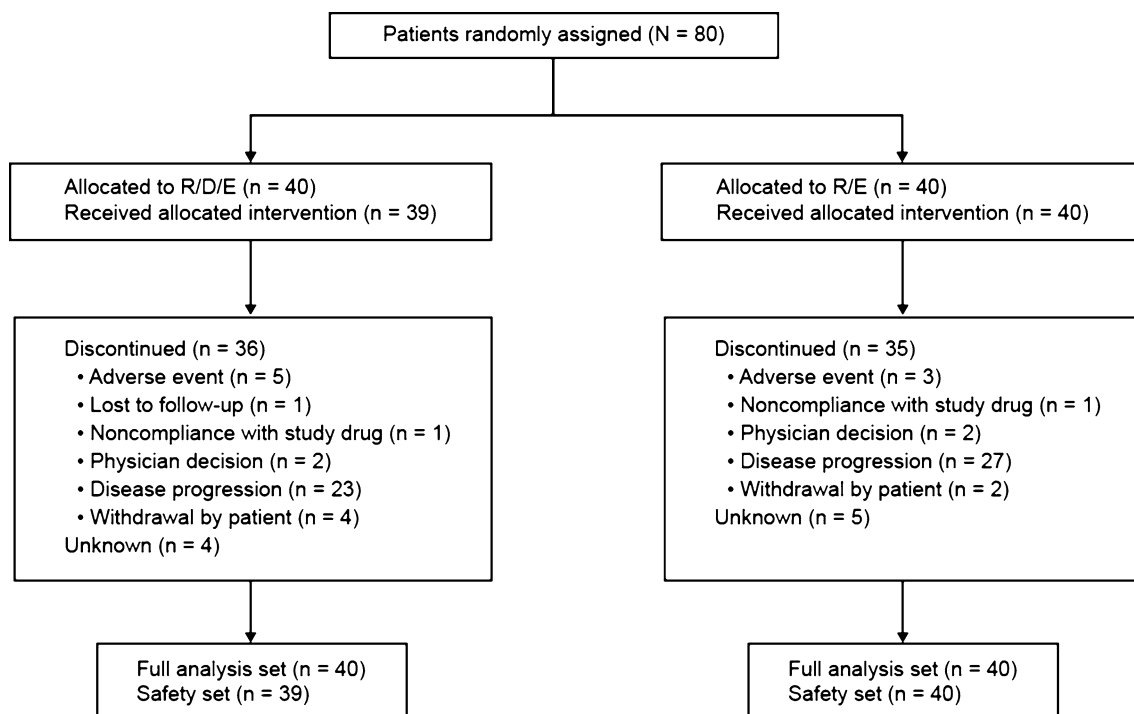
Patients randomly assigned (N = 80)

Allocated to R/D/E (n = 40)
Received allocated intervention (n = 39)

Discontinued (n = 36)
• Adverse event (n = 5)
• Lost to follow-up (n = 1)
• Noncompliance with study drug (n = 1)
• Physician decision (n = 2)
• Disease progression (n = 23)
• Withdrawal by patient (n = 4)
Unknown (n = 4)

Full analysis set (n = 40)
Safety set (n = 39)

Allocated to R/E (n = 40)
Received allocated intervention (n = 40)

Discontinued (n = 35)
• Adverse event (n = 3)
• Noncompliance with study drug (n = 1)
• Physician decision (n = 2)
• Disease progression (n = 27)
• Withdrawal by patient (n = 2)
Unknown (n = 5)

Full analysis set (n = 40)
Safety set (n = 40)